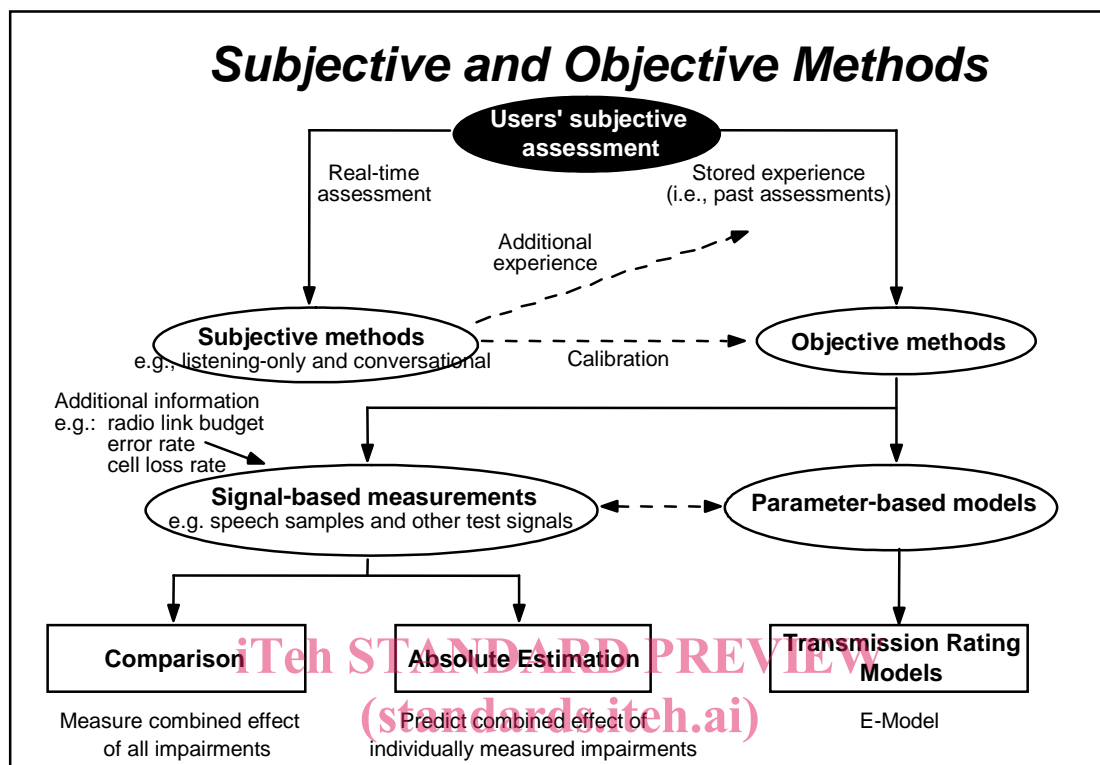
Subjective and Objective Methods

Users' subjective assessment

Real-time assessment

Stored experience (i.e., past assessments)

Additional experience

Subjective methods
e.g., listening-only and conversational

Calibration

Objective methods

Additional information
e.g.: radio link budget
error rate
cell loss rate

Signal-based measurements
e.g. speech samples and other test signals

Parameter-based models

Comparison

Absolute Estimation

Transmission Rating Models

iTeh STANDARD PREVIEW
(standards.iteh.ai)

Measure combined effect of all impairments

Predict combined effect of individually measured impairments

E-Model